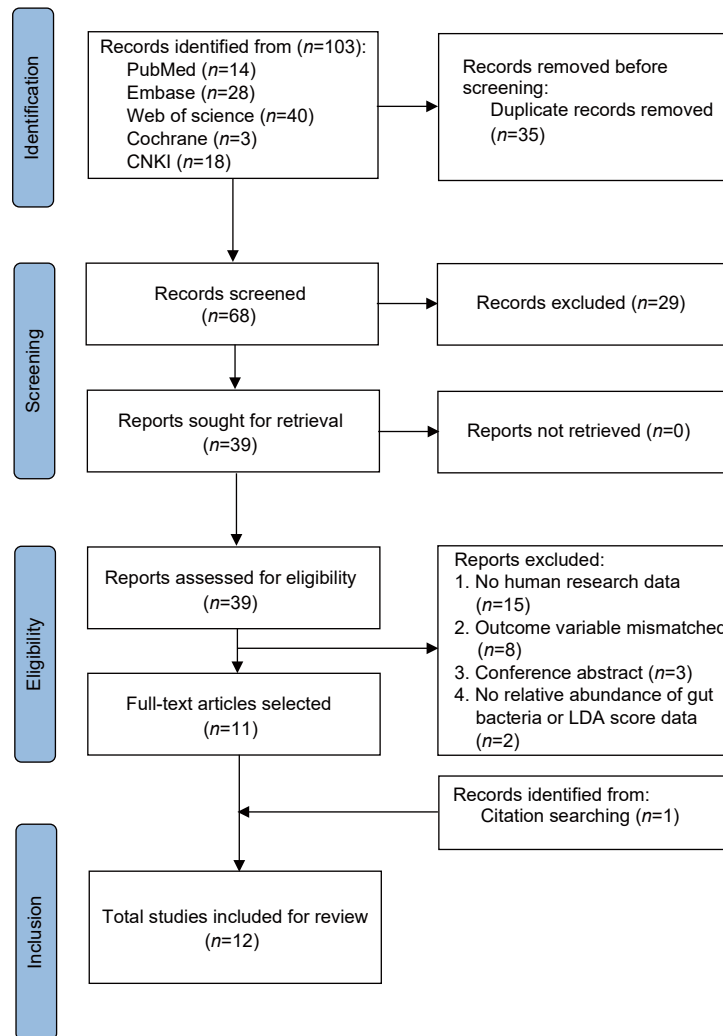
Identification

Records identified from ($n$=103):
PubMed ($n$=14)
Embase ($n$=28)
Web of science ($n$=40)
Cochrane ($n$=3)
CNKI ($n$=18)

Records removed before screening:
Duplicate records removed ($n$=35)

Screening

Records screened ($n$=68)

Records excluded ($n$=29)

Reports sought for retrieval ($n$=39)

Reports not retrieved ($n$=0)

Eligibility

Reports assessed for eligibility ($n$=39)

Reports excluded:
1. No human research data ($n$=15)
2. Outcome variable mismatched ($n$=8)
3. Conference abstract ($n$=3)
4. No relative abundance of gut bacteria or LDA score data ($n$=2)

Full-text articles selected ($n$=11)

Records identified from:
Citation searching ($n$=1)

Inclusion

Total studies included for review ($n$=12)